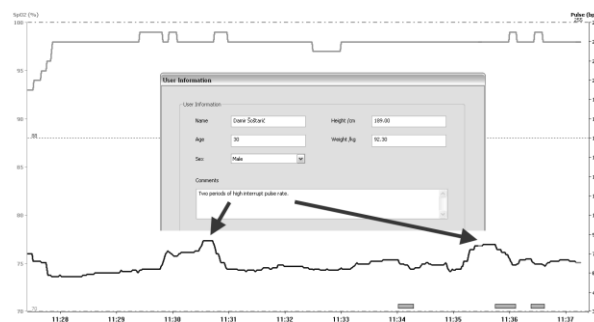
SpO2 (%)

Pulse (bp

100

95

90

88

85

80

75

70

User Information

User Information

Name Dome Šoštarić

Height (cm 189.00

Age 30

Weight (kg 92.30

Sex Male

Comments

Two periods of high interrupt pulse rate.

11:28 11:29 11:30 11:31 11:32 11:33 11:34 11:35 11:36 11:37